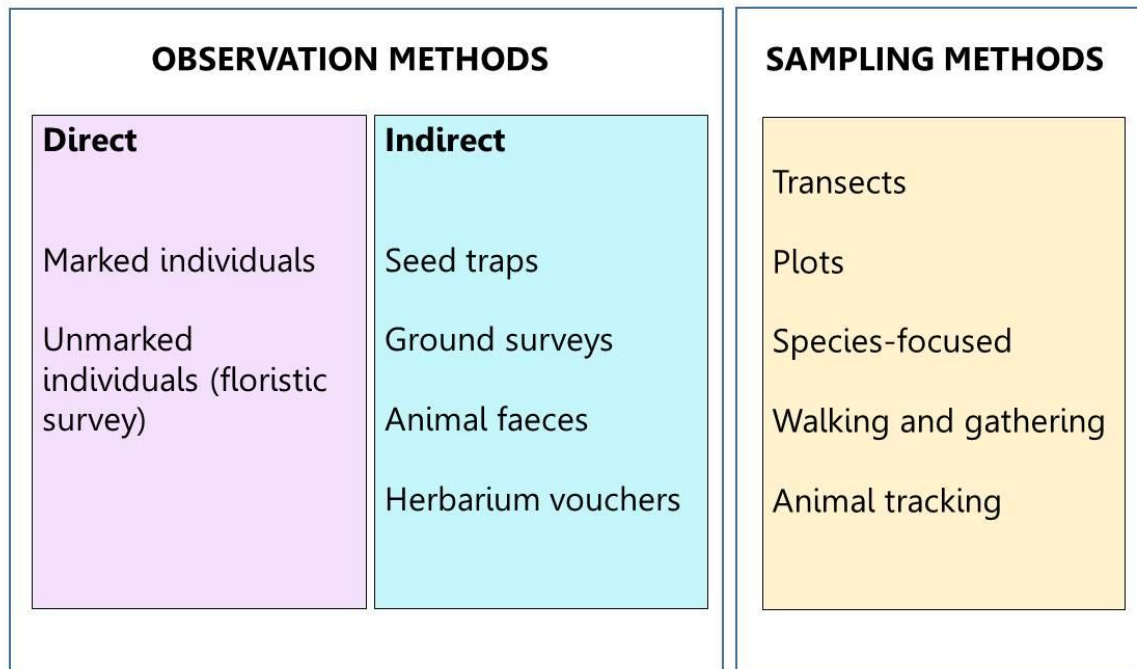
OBSERVATION METHODS

Direct

Marked individuals

Unmarked individuals (floristic survey)

Indirect

Seed traps

Ground surveys

Animal faeces

Herbarium vouchers

SAMPLING METHODS

Transects

Plots

Species-focused

Walking and gathering

Animal tracking